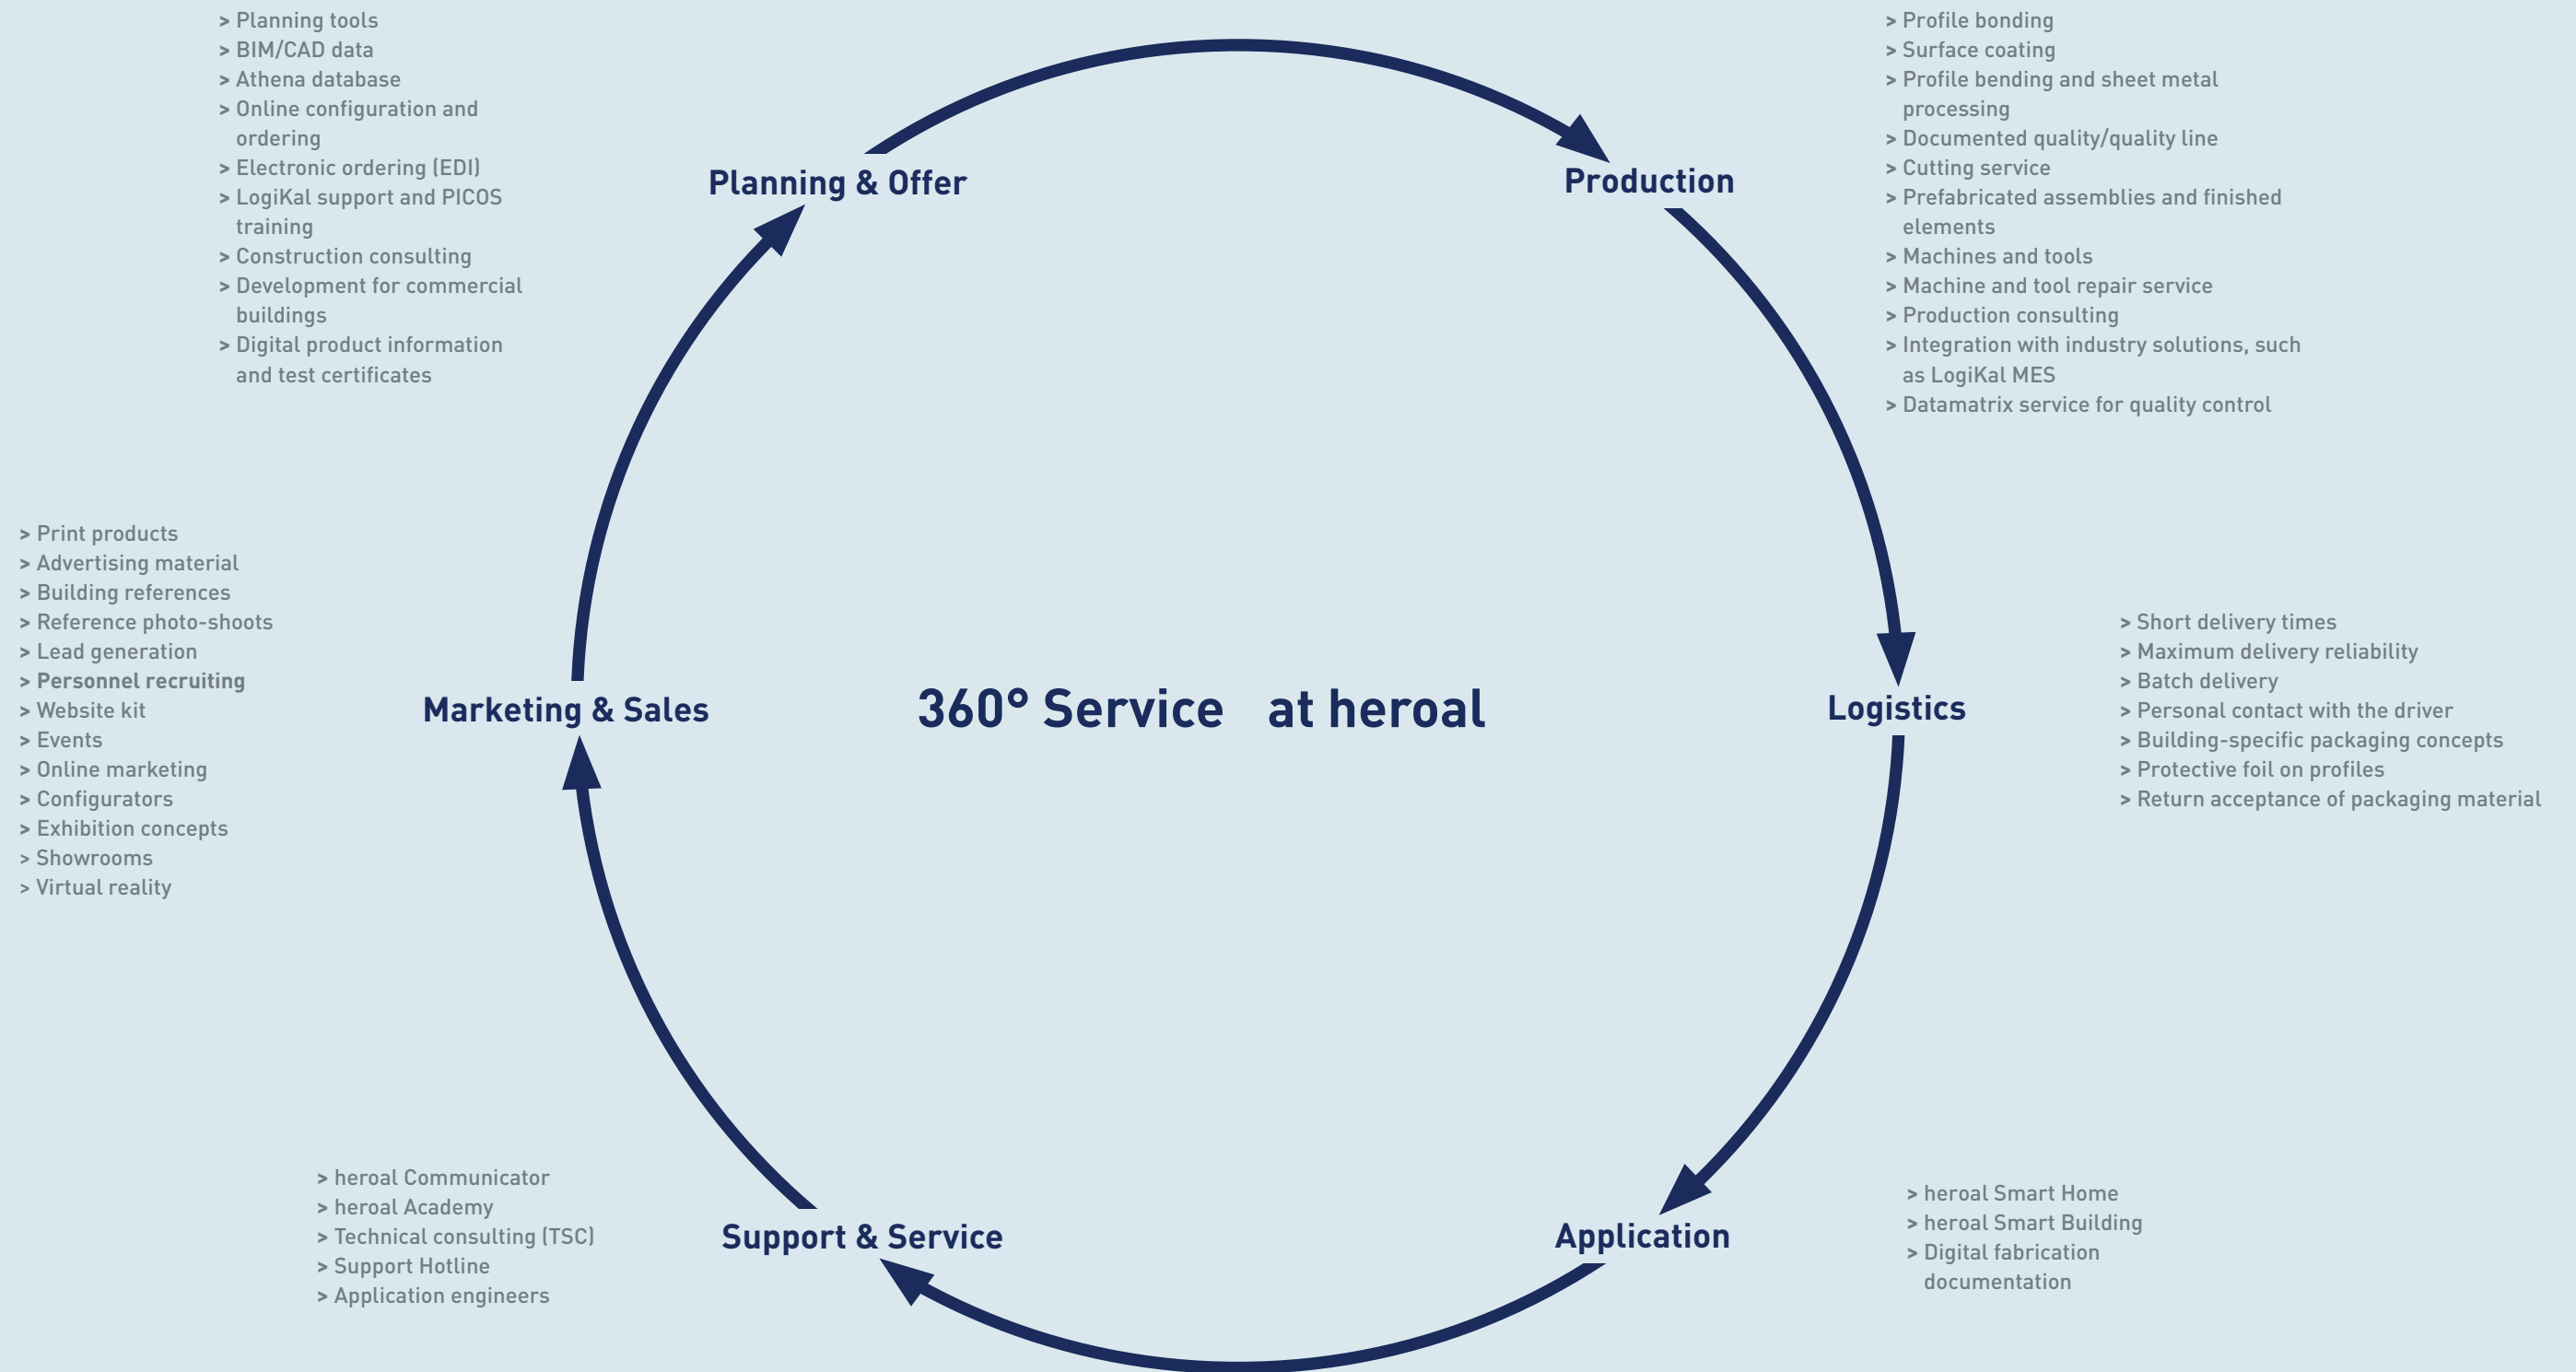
> Planning tools
> BIM/CAD data
> Athena database
> Online configuration and ordering
> Electronic ordering (EDI)
> LogiKal support and PICOS training
> Construction consulting
> Development for commercial buildings
> Digital product information and test certificates

Planning & Offer

Production

> Profile bonding
> Surface coating
> Profile bending and sheet metal processing
> Documented quality/quality line
> Cutting service
> Prefabricated assemblies and finished elements
> Machines and tools
> Machine and tool repair service
> Production consulting
> Integration with industry solutions, such as LogiKal MES
> Datamatrix service for quality control

> Print products
> Advertising material
> Building references
> Reference photo-shoots
> Lead generation
> Personnel recruiting
> Website kit
> Events
> Online marketing
> Configurators
> Exhibition concepts
> Showrooms
> Virtual reality

Marketing & Sales

360° Service at heroal

Logistics

> Short delivery times
> Maximum delivery reliability
> Batch delivery
> Personal contact with the driver
> Building-specific packaging concepts
> Protective foil on profiles
> Return acceptance of packaging material

> heroal Communicator
> heroal Academy
> Technical consulting (TSC)
> Support Hotline
> Application engineers

Support & Service

Application

> heroal Smart Home
> heroal Smart Building
> Digital fabrication documentation